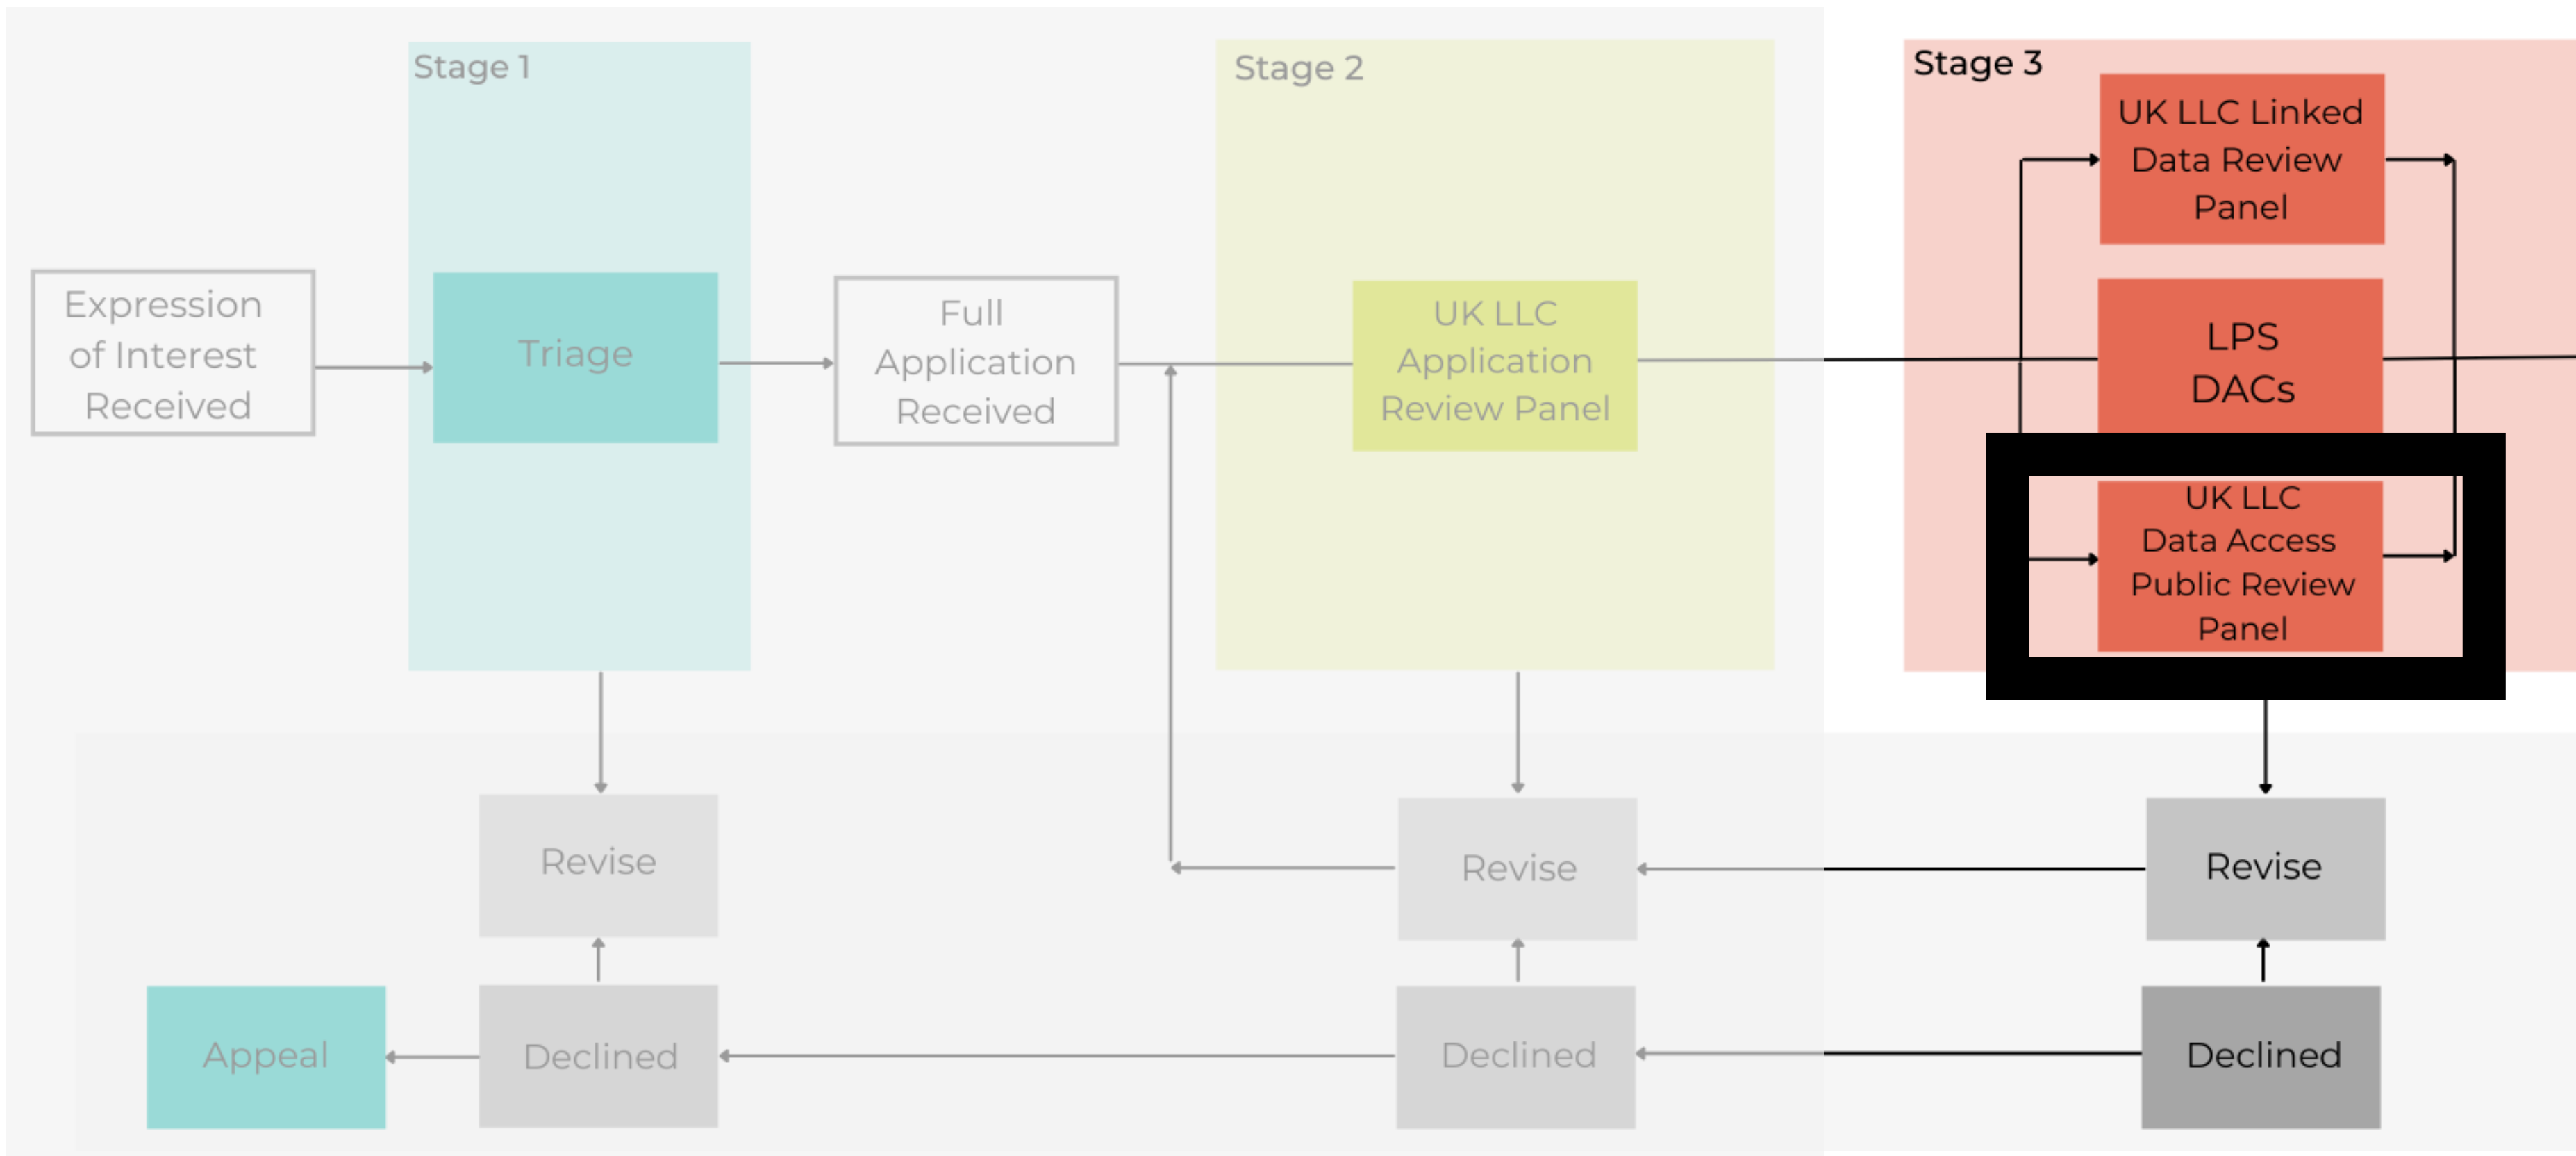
Stage 1

Stage 2

Stage 3

Expression of Interest Received

Triage

Full Application Received

UK LLC Application Review Panel

UK LLC Linked Data Review Panel

LPS DACs

UK LLC Data Access Public Review Panel

Revise

Revise

Revise

Appeal

Declined

Declined

Declined